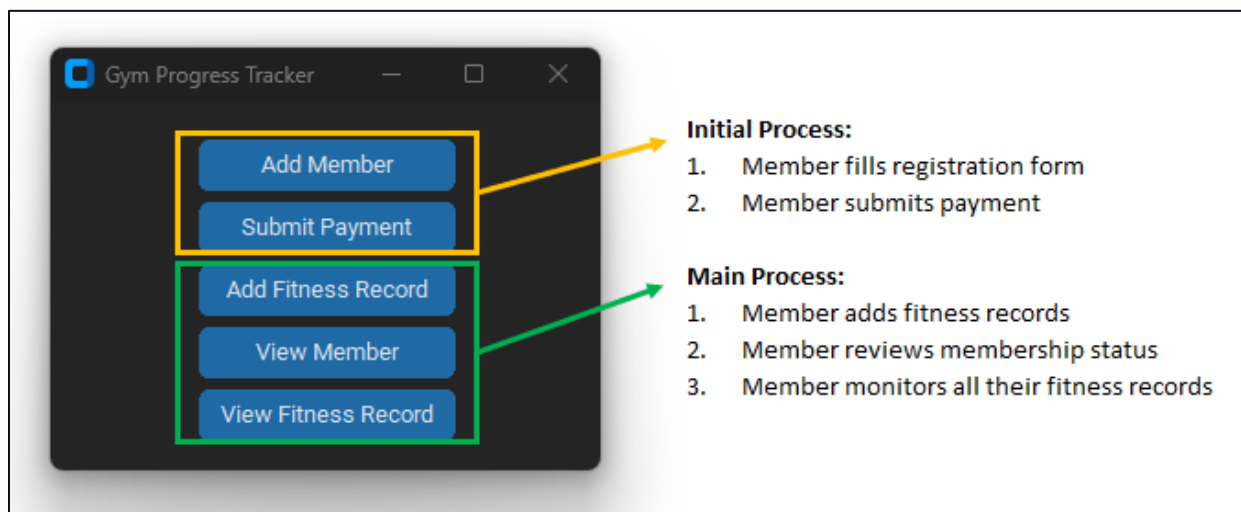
Gym Progress Tracker

Add Member

Submit Payment

Add Fitness Record

View Member

View Fitness Record

**Initial Process:**
1. Member fills registration form
2. Member submits payment

**Main Process:**
1. Member adds fitness records
2. Member reviews membership status
3. Member monitors all their fitness records